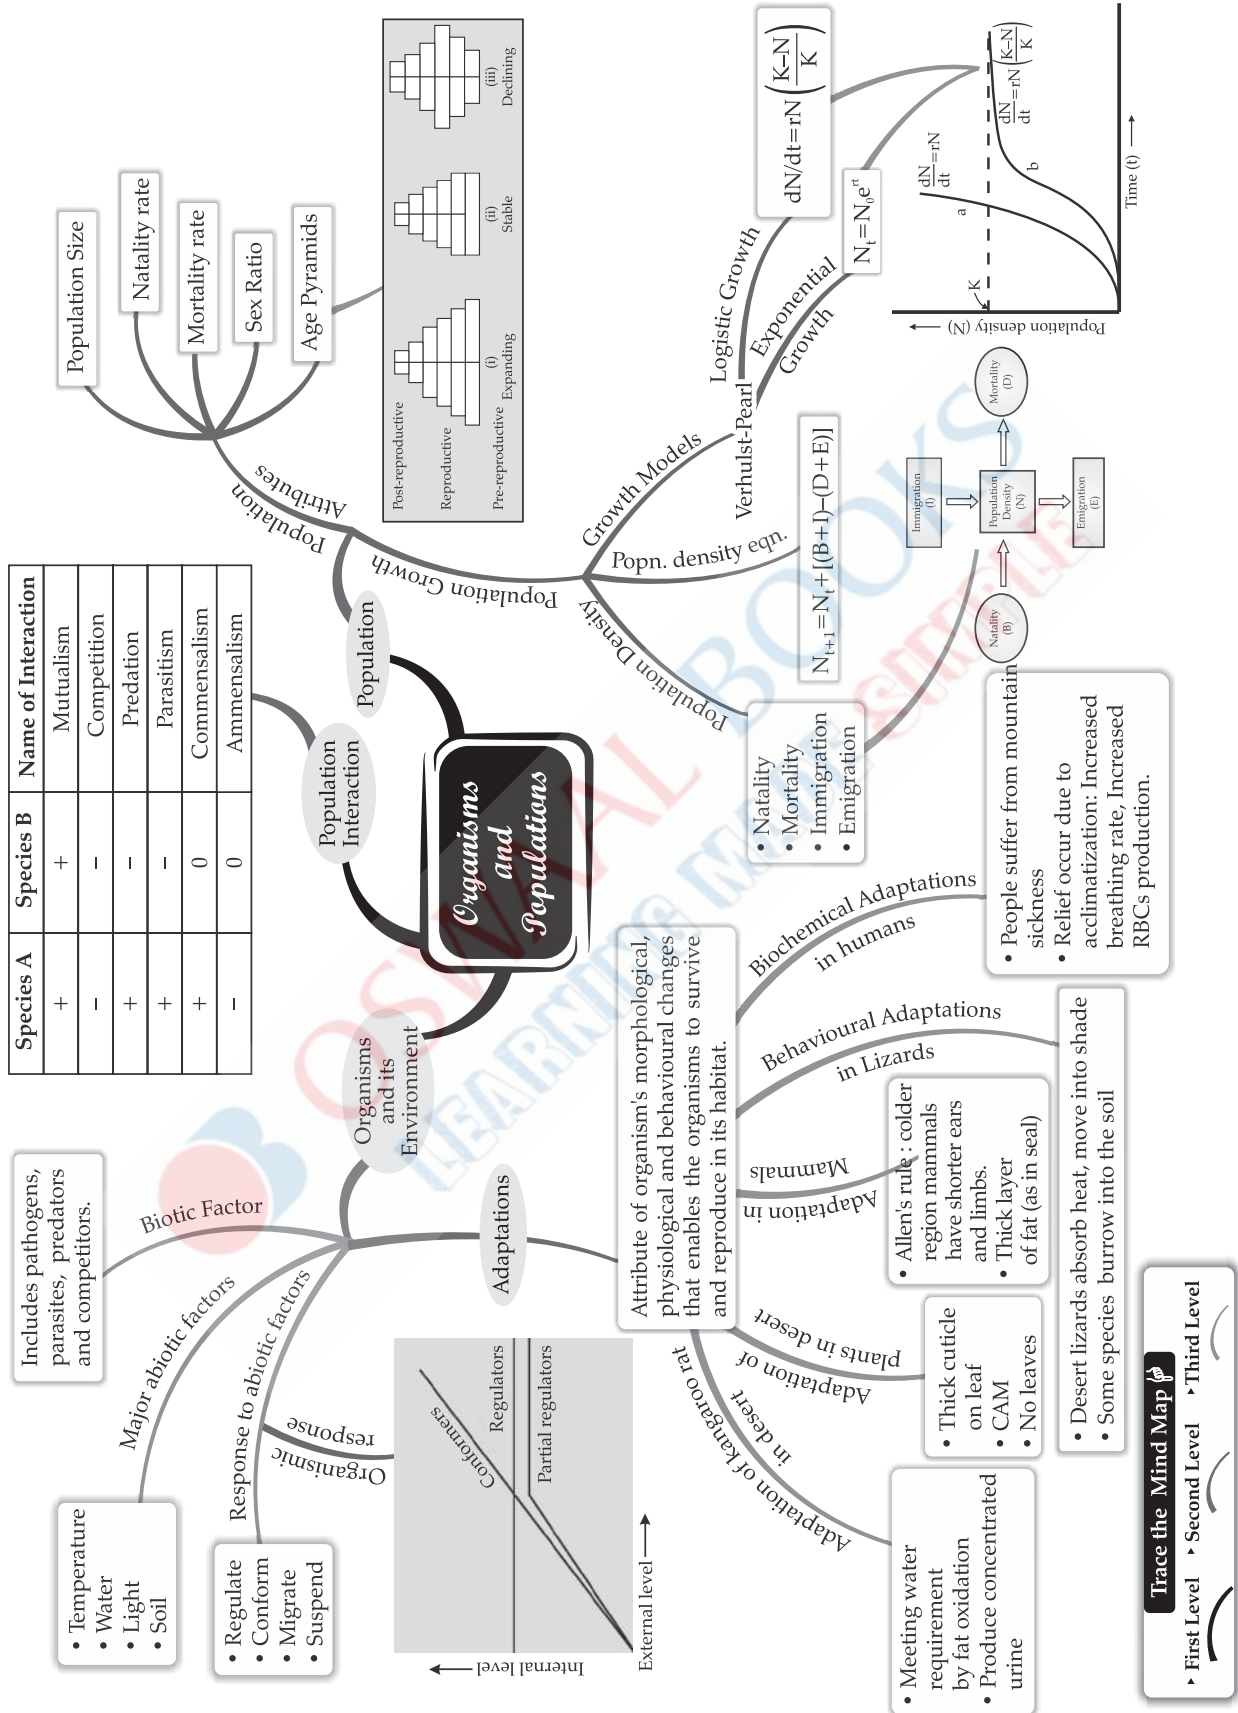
Organisms and Populations

Population

Population Interaction

Organisms and its Environment

Adaptations

| Species A | Species B | Name of Interaction |
|---|---|---|
| + | + | Mutualism |
| – | – | Competition |
| + | – | Predation |
| + | – | Parasitism |
| + | 0 | Commensalism |
| – | 0 | Ammensalism |

Population Attributes

Population Size

Natality rate

Mortality rate

Sex Ratio

Age Pyramids

Post-reproductive
Reproductive
Pre-reproductive
(i) Expanding
(ii) Stable
(iii) Declining

Population Growth

Growth Models

Verhulst-Pearl Logistic Growth

$dN/dt=rN\left(\frac{K-N}{K}\right)$

Exponential Growth

$N_t=N_0e^{rt}$

Population density (N)
Time (t)
K
a
b
$\frac{dN}{dt}=rN$
$\frac{dN}{dt}=rN\left(\frac{K-N}{K}\right)$

Popn. density eqn.

$N_{t+1}=N_t+[(B+I)-(D+E)]$

Immigration (I)
Population Density (N)
Emigration (E)
Natality (B)
Mortality (D)

Population Density

• Natality
• Mortality
• Immigration
• Emigration

Biotic Factor

Includes pathogens, parasites, predators and competitors.

Major abiotic factors

• Temperature
• Water
• Light
• Soil

Response to abiotic factors

• Regulate
• Conform
• Migrate
• Suspend

Organismic response

Conformers
Regulators
Partial regulators
Internal level
External level

Attribute of organism's morphological, physiological and behavioural changes that enables the organisms to survive and reproduce in its habitat.

Biochemical Adaptations in humans

• People suffer from mountain sickness
• Relief occur due to aclimatization: Increased breathing rate, Increased RBCs production.

Behavioural Adaptations in Lizards

• Desert lizards absorb heat, move into shade
• Some species burrow into the soil

Adaptation in Mammals

• Allen's rule : colder region mammals have shorter ears and limbs.
• Thick layer of fat (as in seal)

Adaptation of Plants in desert

• Thick cuticle on leaf
• CAM
• No leaves

Adaptation of kangaroo rat in desert

• Meeting water requirement by fat oxidation
• Produce concentrated urine

Trace the Mind Map
First Level
Second Level
Third Level

OSWAAL BOOKS
LEARNING MADE SIMPLE